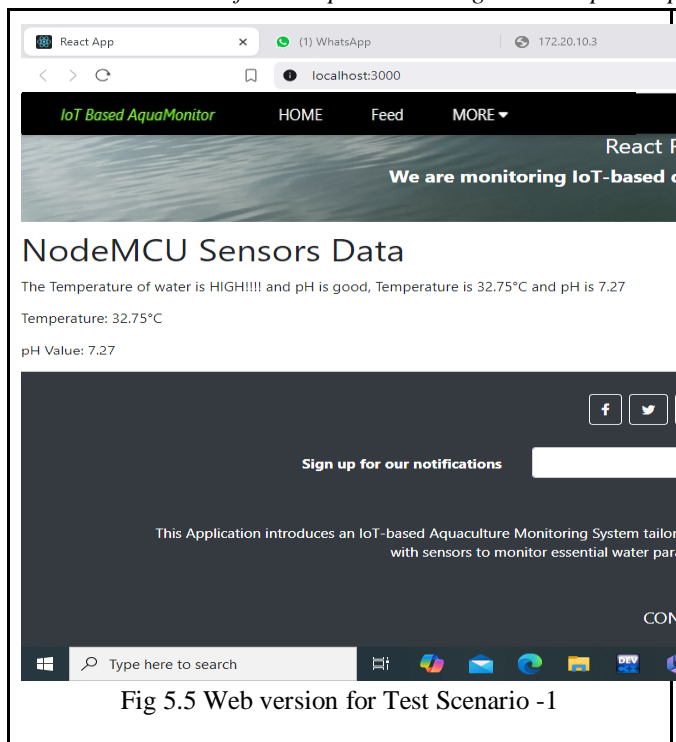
React App ×
(1) WhatsApp
172.20.10.3
localhost:3000

IoT Based AquaMonitor HOME Feed MORE

React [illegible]
We are monitoring IoT-based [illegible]

NodeMCU Sensors Data

The Temperature of water is HIGH!!!! and pH is good, Temperature is 32.75°C and pH is 7.27

Temperature: 32.75°C

pH Value: 7.27

Sign up for our notifications

This Application introduces an IoT-based Aquaculture Monitoring System tailor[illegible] with sensors to monitor essential water para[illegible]

CON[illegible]

Type here to search

Fig 5.5 Web version for Test Scenario -1